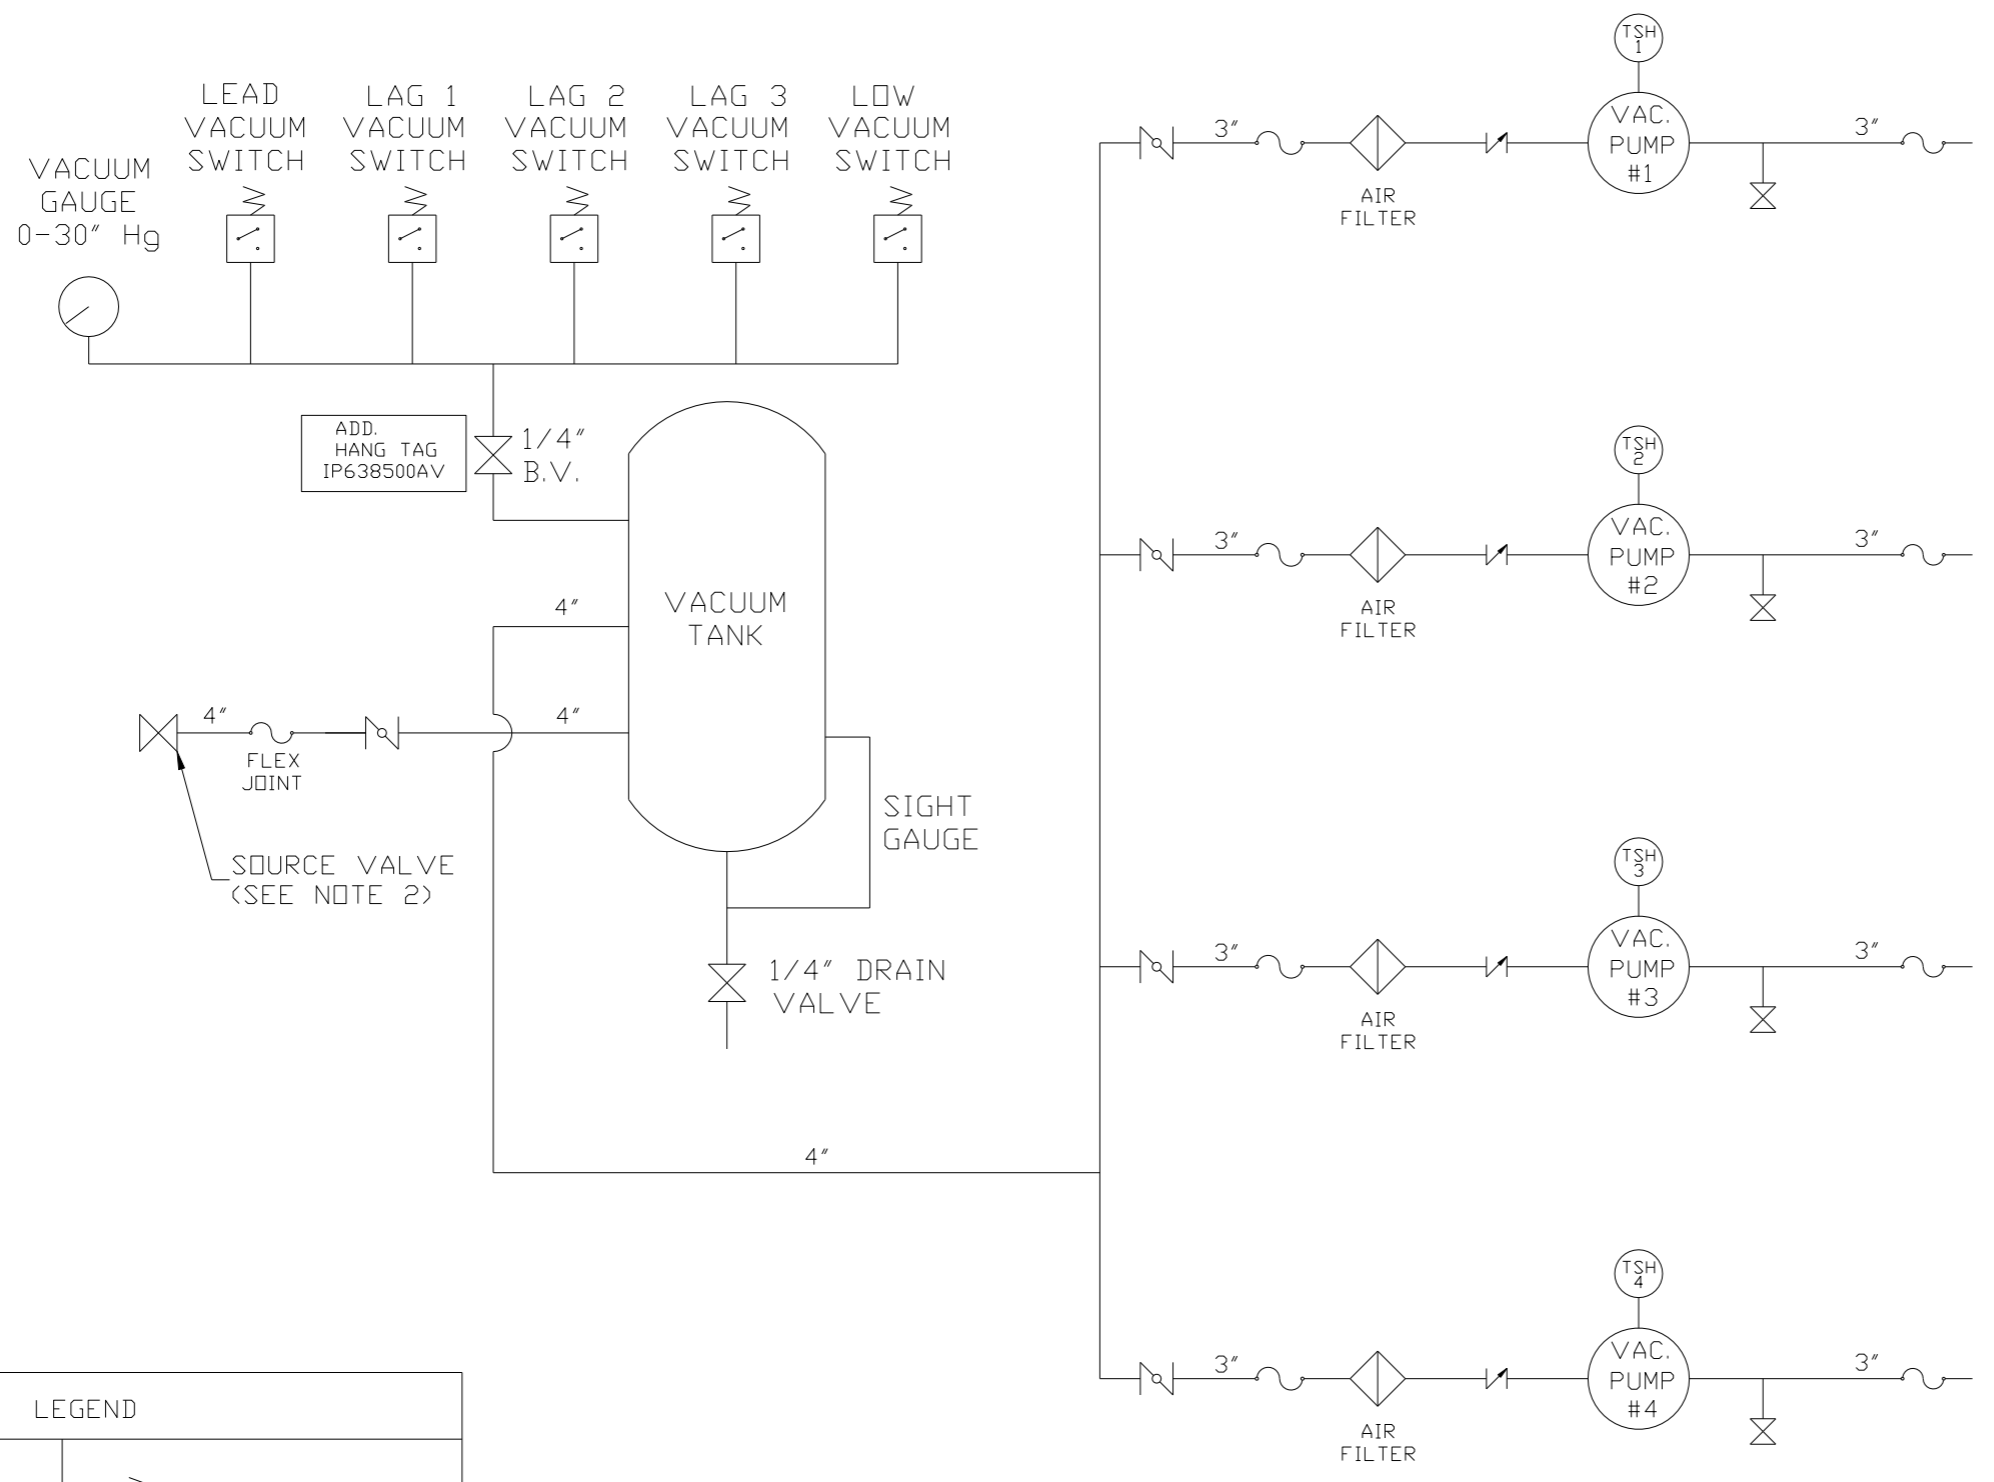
VACUUM GAUGE 0-30" Hg

LEAD VACUUM SWITCH

LAG 1 VACUUM SWITCH

LAG 2 VACUUM SWITCH

LAG 3 VACUUM SWITCH

LOW VACUUM SWITCH

ADD. HANG TAG IP638500AV

1/4" B.V.

VACUUM TANK

4"

4"

4"

FLEX JOINT

SOURCE VALVE (SEE NOTE 2)

SIGHT GAUGE

1/4" DRAIN VALVE

4"

TSH 1

3"

AIR FILTER

VAC. PUMP #1

3"

TSH 2

3"

AIR FILTER

VAC. PUMP #2

3"

TSH 3

3"

AIR FILTER

VAC. PUMP #3

3"

TSH 4

3"

AIR FILTER

VAC. PUMP #4

3"

LEGEND